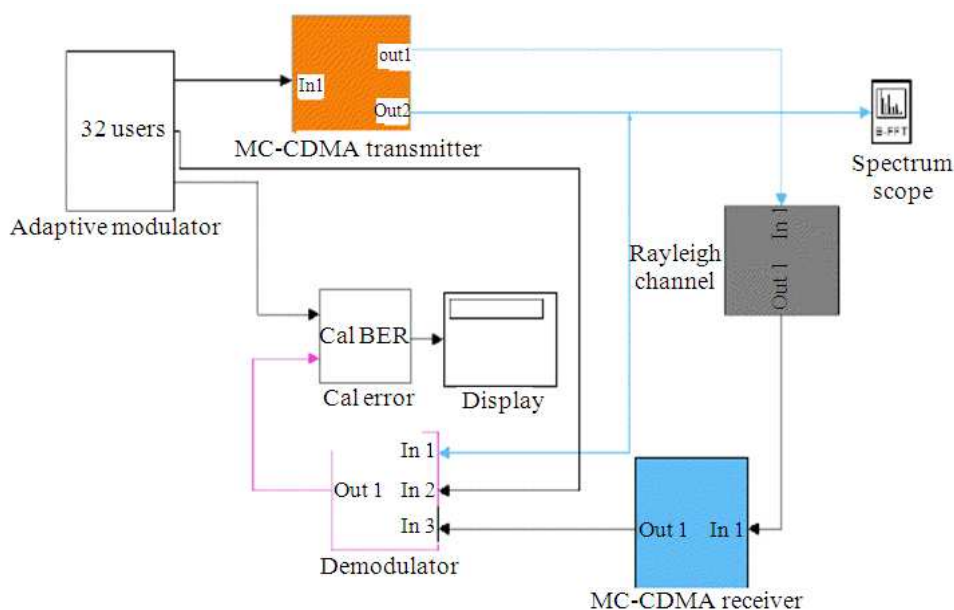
32 users

Adaptive modulator

In1

out1

Out2

MC-CDMA transmitter

B-FFT

Spectrum scope

In 1

Out 1

Rayleigh channel

Cal BER

Cal error

Display

In 1

Out 1

In 2

In 3

Demodulator

Out 1

In 1

MC-CDMA receiver